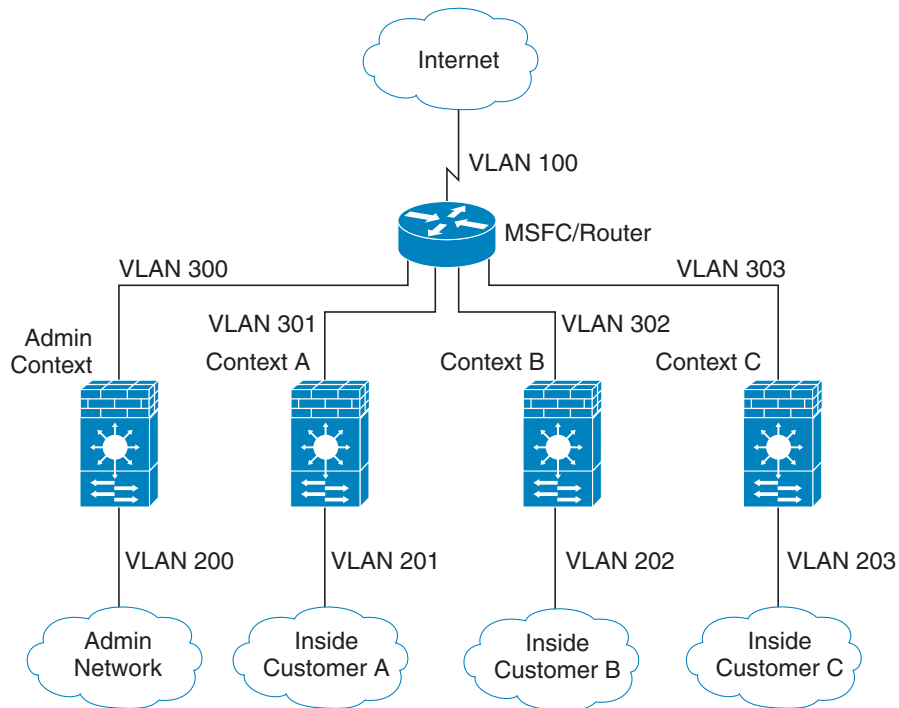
Internet

VLAN 100

MSFC/Router

VLAN 300

VLAN 303

VLAN 301

VLAN 302

Admin Context

Context A

Context B

Context C

VLAN 200

VLAN 201

VLAN 202

VLAN 203

Admin Network

Inside Customer A

Inside Customer B

Inside Customer C